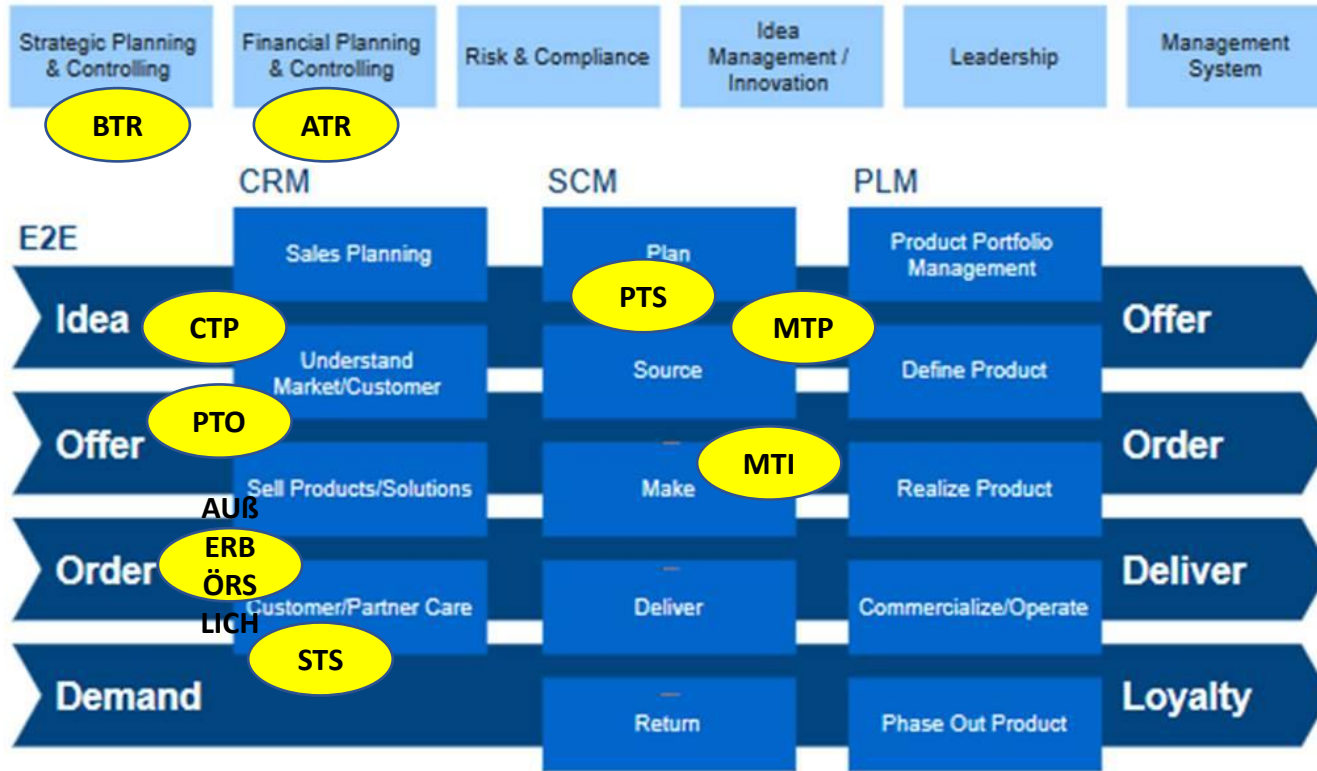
Strategic Planning & Controlling

Financial Planning & Controlling

Risk & Compliance

Idea Management / Innovation

Leadership

Management System

BTR

ATR

CRM

SCM

PLM

E2E

Sales Planning

Plan

Product Portfolio Management

PTS

Idea

CTP

MTP

Offer

Understand Market/Customer

Source

Define Product

PTO

Offer

MTI

Order

Sell Products/Solutions

Make

Realize Product

AUß
ERB
ÖRS
LICH

Order

Deliver

Customer/Partner Care

Deliver

Commercialize/Operate

STS

Demand

Return

Phase Out Product

Loyalty